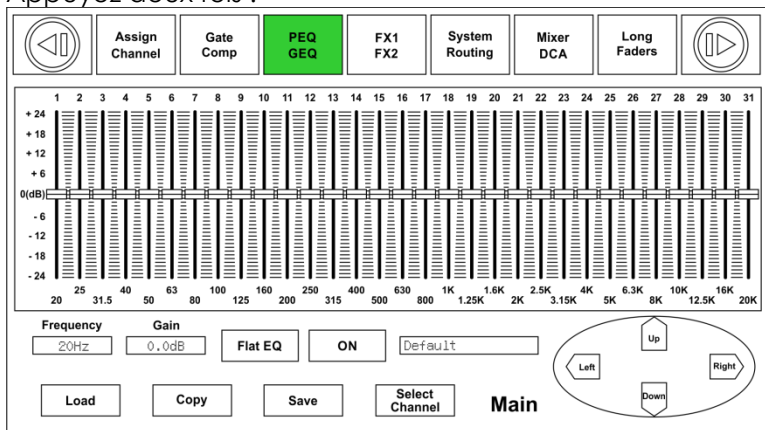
Assign Channel

Gate Comp

PEQ GEQ

FX1 FX2

System Routing

Mixer DCA

Long Faders

1 2 3 4 5 6 7 8 9 10 11 12 13 14 15 16 17 18 19 20 21 22 23 24 25 26 27 28 29 30 31

+ 24
+ 18
+ 12
+ 6
0(dB)
- 6
- 12
- 18
- 24

20 25 31.5 40 50 63 80 100 125 160 200 250 315 400 500 630 800 1K 1.25K 1.6K 2K 2.5K 3.15K 4K 5K 6.3K 8K 10K 12.5K 16K 20K

Frequency
20Hz

Gain
0.0dB

Flat EQ

ON

Default

Up

Left

Right

Down

Load

Copy

Save

Select Channel

Main